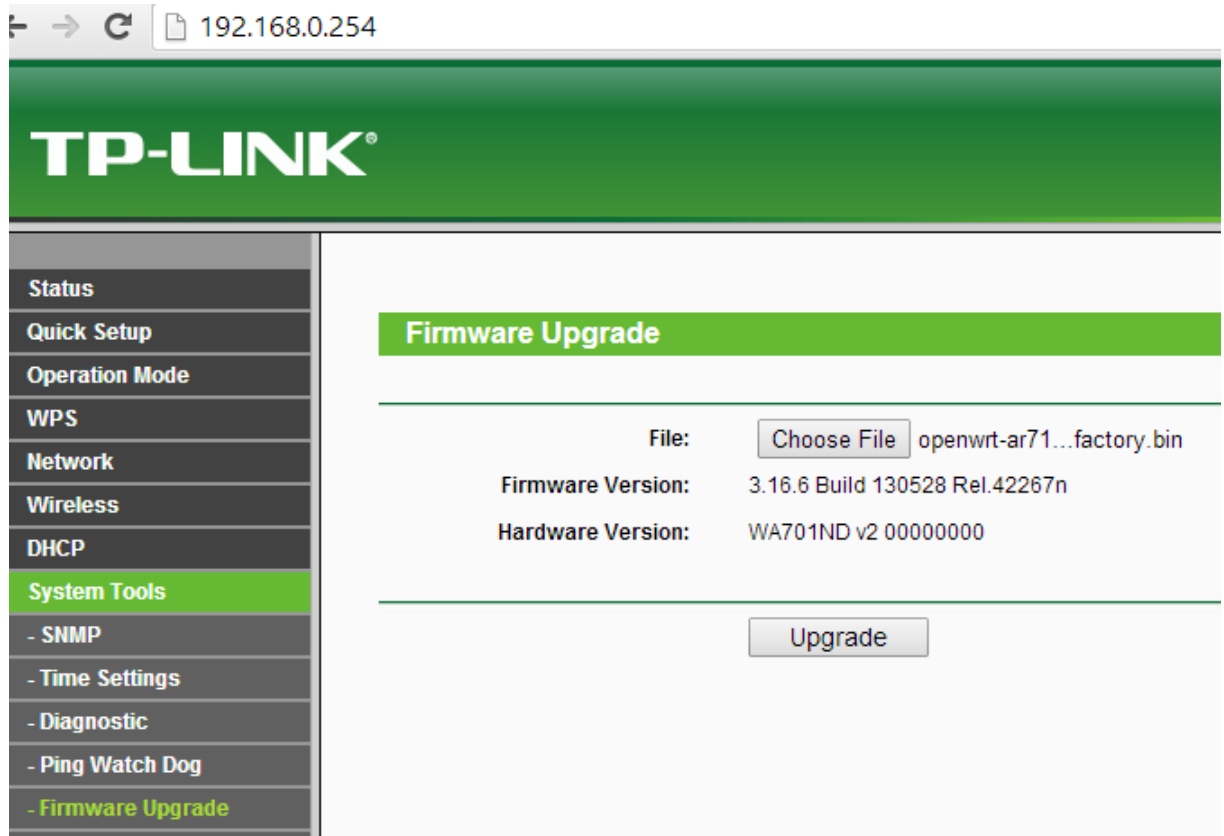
192.168.0.254

TP-LINK®

Status
Quick Setup
Operation Mode
WPS
Network
Wireless
DHCP
System Tools
- SNMP
- Time Settings
- Diagnostic
- Ping Watch Dog
- Firmware Upgrade

Firmware Upgrade

File: Choose File openwrt-ar71...factory.bin
Firmware Version: 3.16.6 Build 130528 Rel.42267n
Hardware Version: WA701ND v2 00000000

Upgrade